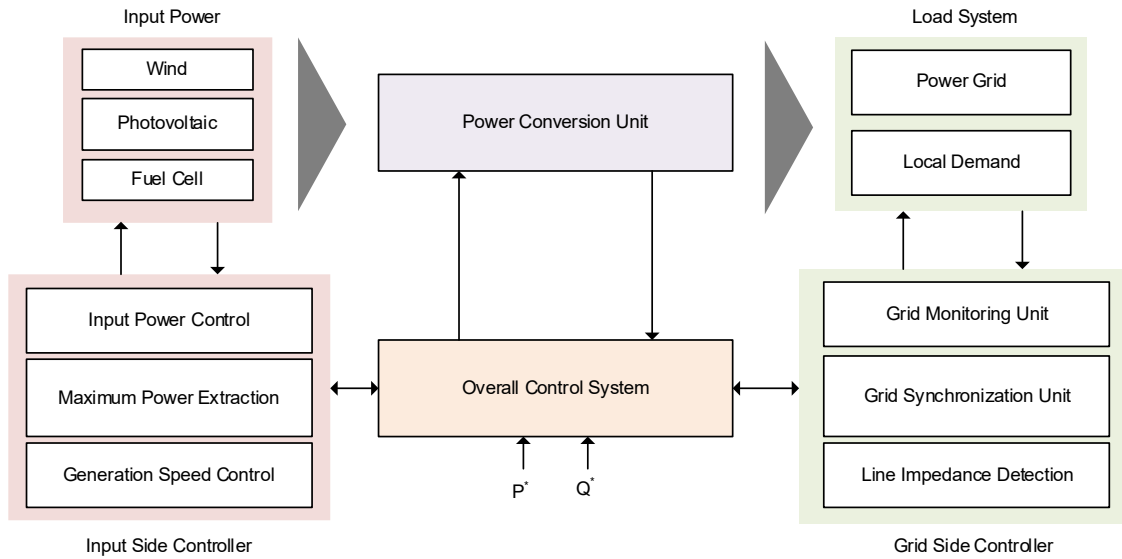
Input Power

Wind

Photovoltaic

Fuel Cell

Power Conversion Unit

Load System

Power Grid

Local Demand

Input Power Control

Maximum Power Extraction

Generation Speed Control

Input Side Controller

Overall Control System

$P^*$

$Q^*$

Grid Monitoring Unit

Grid Synchronization Unit

Line Impedance Detection

Grid Side Controller